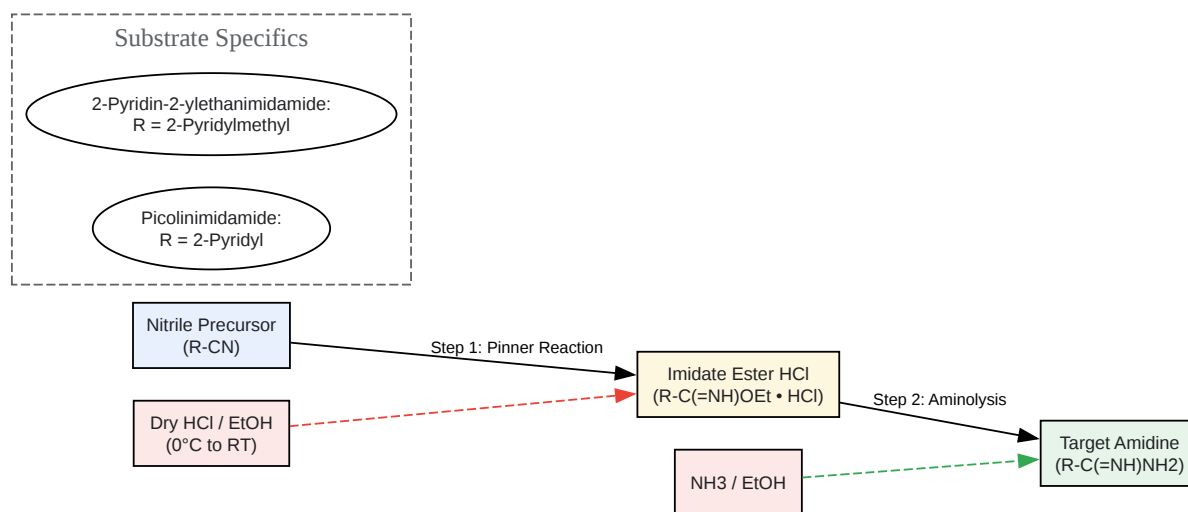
Substrate Specifics

2-Pyridin-2-ylethanimidamide:
R = 2-Pyridylmethyl

Picolinimidamide:
R = 2-Pyridyl

Nitrile Precursor
(R-CN)

Step 1: Pinner Reaction

Dry HCl / EtOH
(0°C to RT)

Imidate Ester HCl
(R-C(=NH)OEt • HCl)

Step 2: Aminolysis

NH3 / EtOH

Target Amidine
(R-C(=NH)NH2)